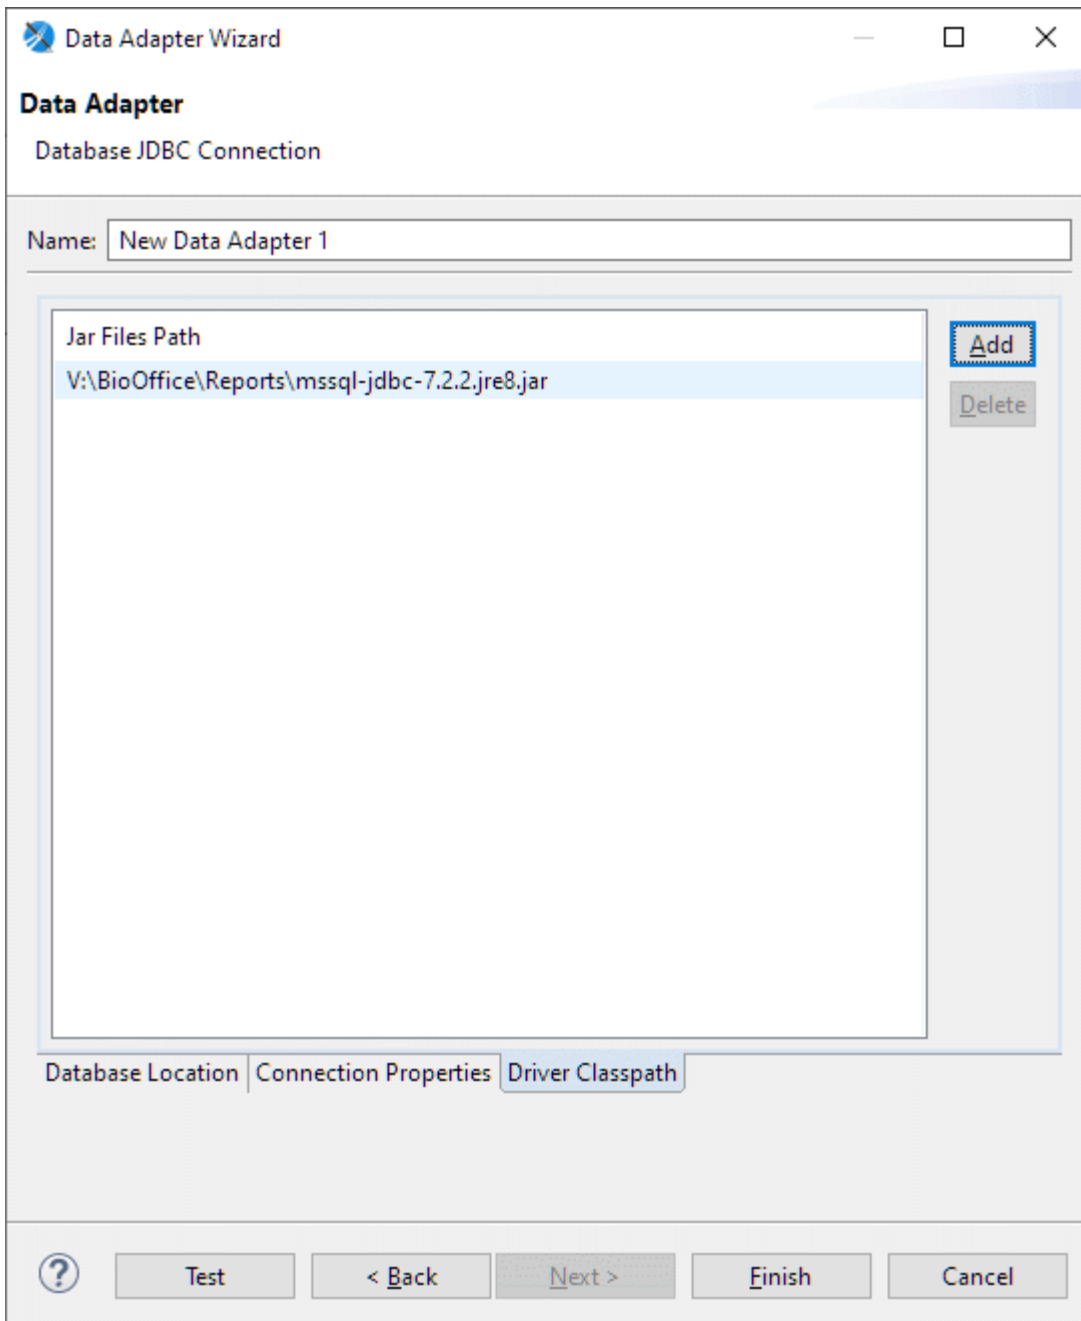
Data Adapter Wizard

Data Adapter

Database JDBC Connection

Name: New Data Adapter 1

Jar Files Path

V:\BioOffice\Reports\mssql-jdbc-7.2.2.jre8.jar

Add

Delete

Database Location | Connection Properties | Driver Classpath

?

Test

< Back

Next >

Finish

Cancel